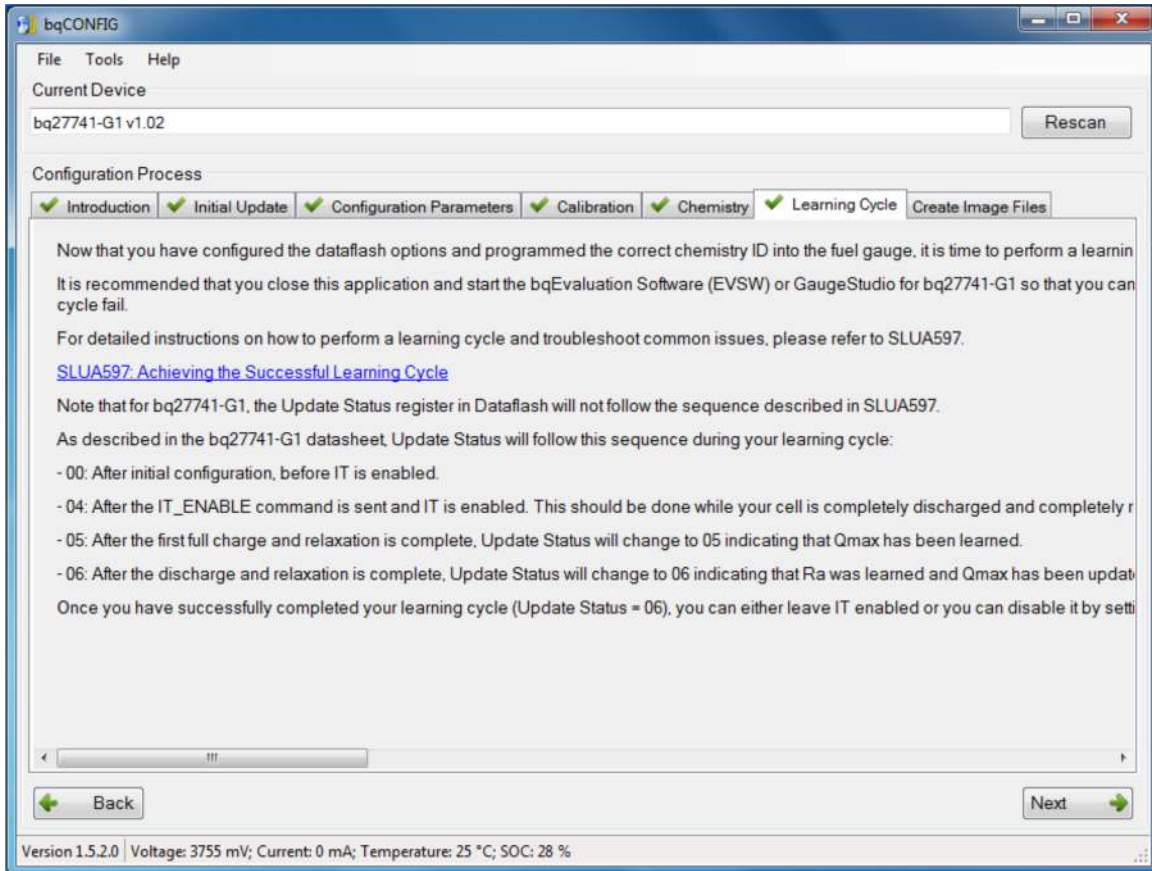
bqCONFIG

File Tools Help

Current Device

bq27741-G1 v1.02

Rescan

Configuration Process

Introduction | Initial Update | Configuration Parameters | Calibration | Chemistry | Learning Cycle | Create Image Files

Now that you have configured the dataflash options and programmed the correct chemistry ID into the fuel gauge, it is time to perform a learnin

It is recommended that you close this application and start the bqEvaluation Software (EVSW) or GaugeStudio for bq27741-G1 so that you can cycle fail.

For detailed instructions on how to perform a learning cycle and troubleshoot common issues, please refer to SLUA597.

SLUA597: Achieving the Successful Learning Cycle

Note that for bq27741-G1, the Update Status register in Dataflash will not follow the sequence described in SLUA597.

As described in the bq27741-G1 datasheet, Update Status will follow this sequence during your learning cycle:

- 00: After initial configuration, before IT is enabled.

- 04: After the IT_ENABLE command is sent and IT is enabled. This should be done while your cell is completely discharged and completely r

- 05: After the first full charge and relaxation is complete, Update Status will change to 05 indicating that Qmax has been learned.

- 06: After the discharge and relaxation is complete, Update Status will change to 06 indicating that Ra was learned and Qmax has been updat

Once you have successfully completed your learning cycle (Update Status = 06), you can either leave IT enabled or you can disable it by setti

Back

Next

Version 1.5.2.0 | Voltage: 3755 mV; Current: 0 mA; Temperature: 25 °C; SOC: 28 %